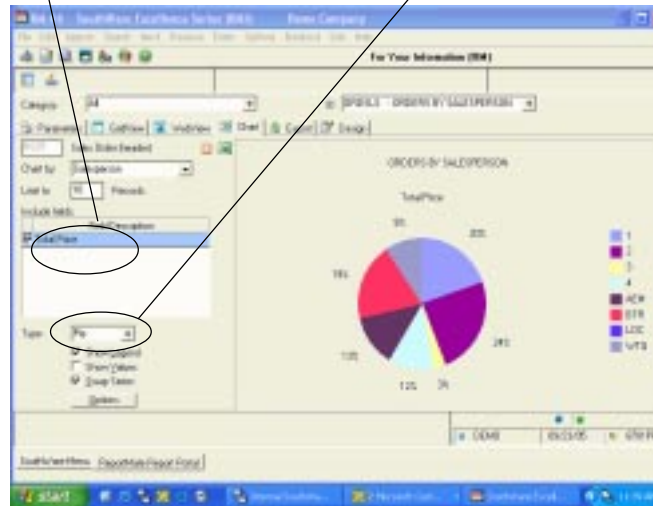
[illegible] - SouthWare Excellence Series (BW) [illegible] Company

For Your Information (BW)

Category All

Parameters | GridView | WebView | Chart | Export | Design

Sales Orders Headed

Chart by Salesperson

Limit to 10 Records

Include fields

TotalPrice

Type Pie

Show Legend
Show Values
Group Series

Update

ORDERS BY SALESPERSON

TotalPrice

9%

20%

16%

24%

13%

12%

3%

1
2
3
4
ACK
BTR
LDC
WTS

DEMO

05/23/05

SouthWare Menu ReportMate Report Portal

start